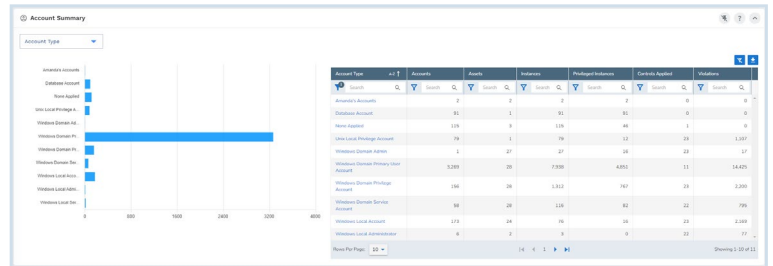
Account Summary

Account Type

Amanda's Accounts
Database Account
None Applied
Unix Local Privilege A...
Windows Domain Ad...
Windows Domain Pr...
Windows Domain Pr...
Windows Domain Ser...
Windows Local Acco...
Windows Local Adm...
Windows Local Ser...

0 800 1600 2400 3200 4000

| Account Type | Accounts | Assets | Instances | Privileged Instances | Controls Applied | Violations |
|---|---|---|---|---|---|---|
| Search | Search | Search | Search | Search | Search | Search |
| Amanda's Accounts | 2 | 2 | 2 | 2 | 0 | 0 |
| Database Account | 81 | 1 | 81 | 81 | 0 | 0 |
| None Applied | 116 | 3 | 116 | 46 | 1 | 0 |
| Unix Local Privilege Account | 79 | 1 | 79 | 12 | 23 | 1,107 |
| Windows Domain Admin | 1 | 27 | 27 | 28 | 23 | 17 |
| Windows Domain Primary User Account | 3,289 | 20 | 7,930 | 4,851 | 11 | 14,425 |
| Windows Domain Privilege Account | 166 | 28 | 1,312 | 767 | 23 | 2,200 |
| Windows Domain Service Account | 98 | 28 | 116 | 82 | 22 | 795 |
| Windows Local Account | 173 | 24 | 76 | 16 | 23 | 2,169 |
| Windows Local Administrator | 6 | 2 | 5 | 0 | 22 | 77 |

Rows Per Page: 10

1

Showing 1-10 of 11